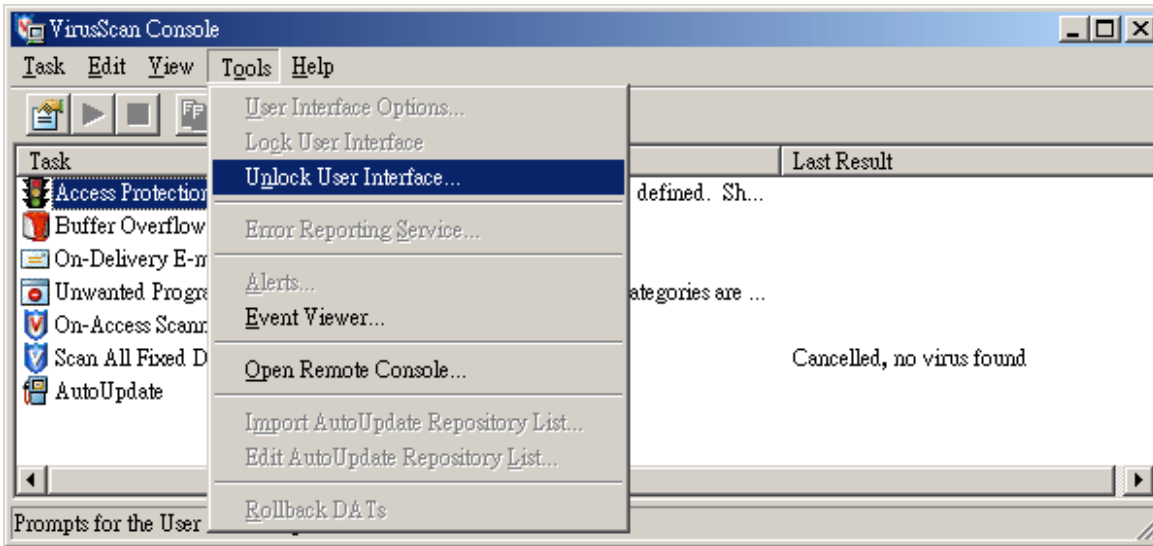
VirusScan Console

Task Edit View Tools Help

User Interface Options...
Lock User Interface
Unlock User Interface...
Error Reporting Service...
Alerts...
Event Viewer...
Open Remote Console...
Import AutoUpdate Repository List...
Edit AutoUpdate Repository List...
Rollback DATs

| Task | | Last Result |
|---|---|---|
| Access Protection | defined. Sh... | |
| Buffer Overflow | | |
| On-Delivery E-m | | |
| Unwanted Progra | ategories are ... | |
| On-Access Scann | | |
| Scan All Fixed D | | Cancelled, no virus found |
| AutoUpdate | | |

Prompts for the User